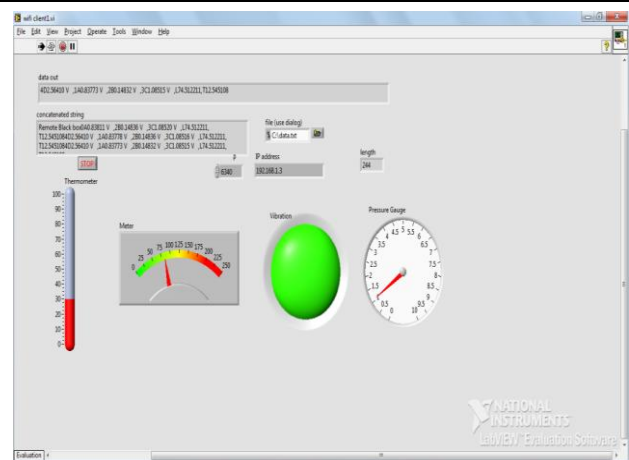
wifi client1.vi

File Edit View Project Operate Tools Window Help

data out

4D2.56408 V ,1A0.83773 V ,2B0.14832 V ,3C1.08515 V ,1,74.512211,T12.545108

concatenated string

Remote Black box0A0.83811 V ,2B0.14838 V ,3C1.08520 V ,1,74.512211,
T12.5451084D2.56410 V ,1A0.83778 V ,2B0.14836 V ,3C1.08518 V ,1,74.512211,
T12.5451084D2.56410 V ,1A0.83773 V ,2B0.14832 V ,3C1.08515 V ,1,74.512211,

STOP

file (use dialog)

C:\data.txt

IP address

192.168.1.3

length

244

6340

Thermometer

100
90
80
70
60
50
40
30
20
10
0

Meter

0 25 50 75 100 125 150 175 200 225 250

Vibration

Pressure Gauge

0 0.5 1 1.5 2 2.5 3 3.5 4 4.5 5 5.5 6 6.5 7 7.5 8 8.5 9 9.5 10

NATIONAL INSTRUMENTS

LabVIEW Evaluation Software

Evaluation